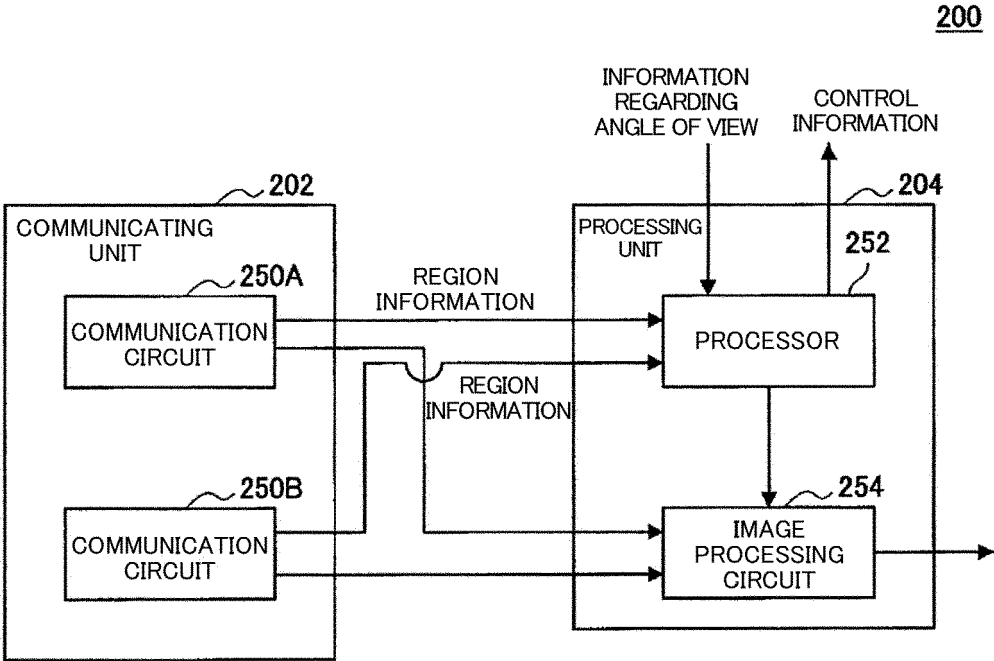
200

INFORMATION REGARDING ANGLE OF VIEW

CONTROL INFORMATION

202

COMMUNICATING UNIT

250A

COMMUNICATION CIRCUIT

REGION INFORMATION

204

PROCESSING UNIT

252

PROCESSOR

REGION INFORMATION

250B

COMMUNICATION CIRCUIT

254

IMAGE PROCESSING CIRCUIT